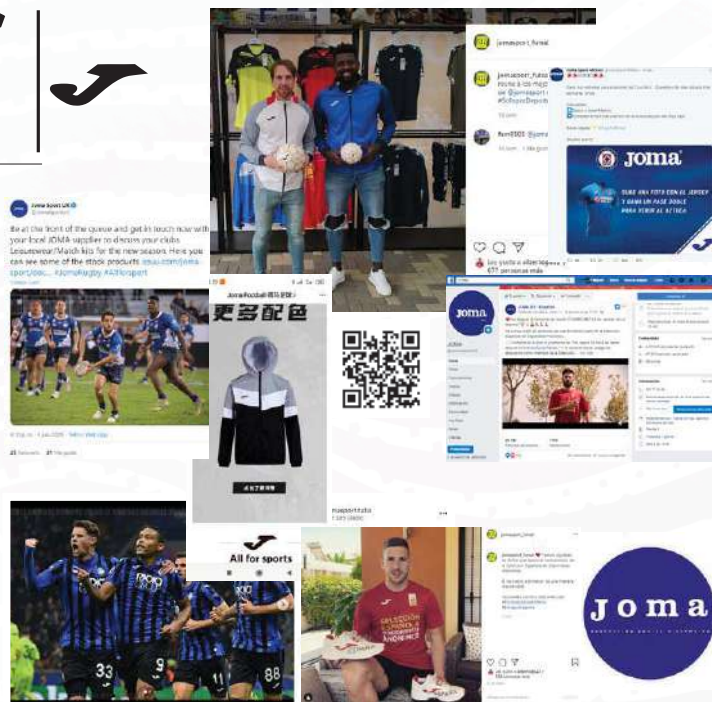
jomasport_futsal

jomasport_futsal

#SoloparaDeportistas

JOMA

SUBE UNA FOTO CON EL JERSEY Y GANA UN PASE DOBLE PARA VENIR AL AZTECA

677 personas más

Joma Sport UK
@JomaSportUK

Be at the front of the queue and get in touch now with your local JOMA supplier to dress your clubs. Leisurewear/Match kits for the new season. Here you can see some of the stock products. #JomaRugby #Allforsport

JomaFootball

更多配色

joma

JOMA

All for sports

33 9 88

jomasport_futsal

SELECCIÓN ESPAÑOLA

joma